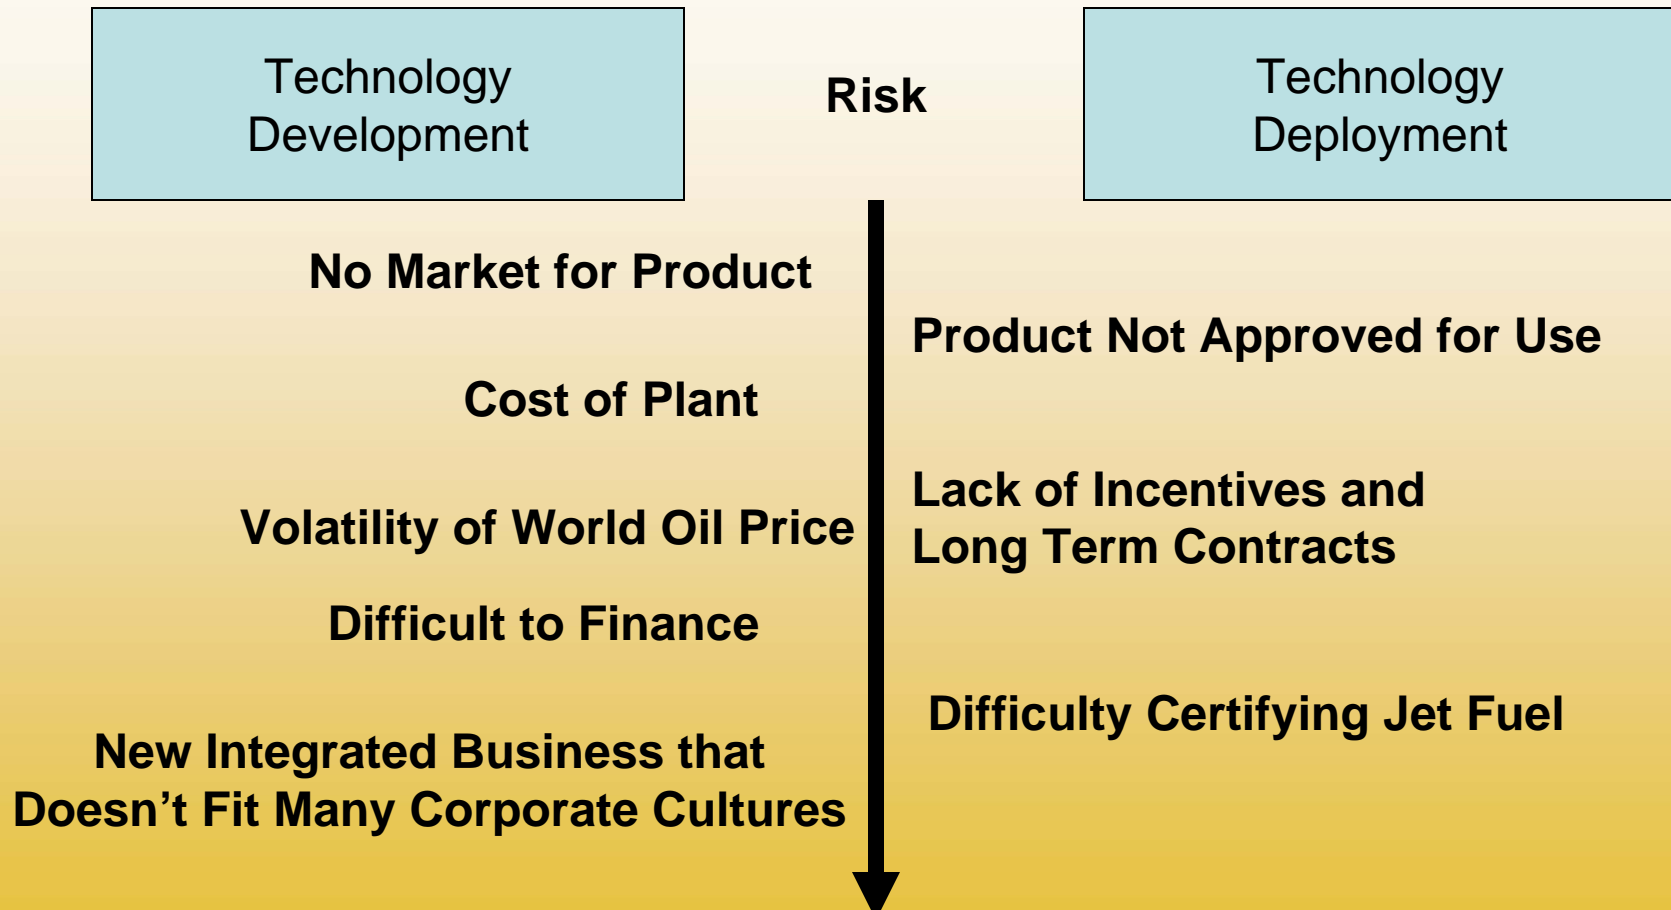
Technology Development

Risk

Technology Deployment

No Market for Product

Product Not Approved for Use

Cost of Plant

Lack of Incentives and Long Term Contracts

Volatility of World Oil Price

Difficult to Finance

Difficulty Certifying Jet Fuel

New Integrated Business that Doesn't Fit Many Corporate Cultures